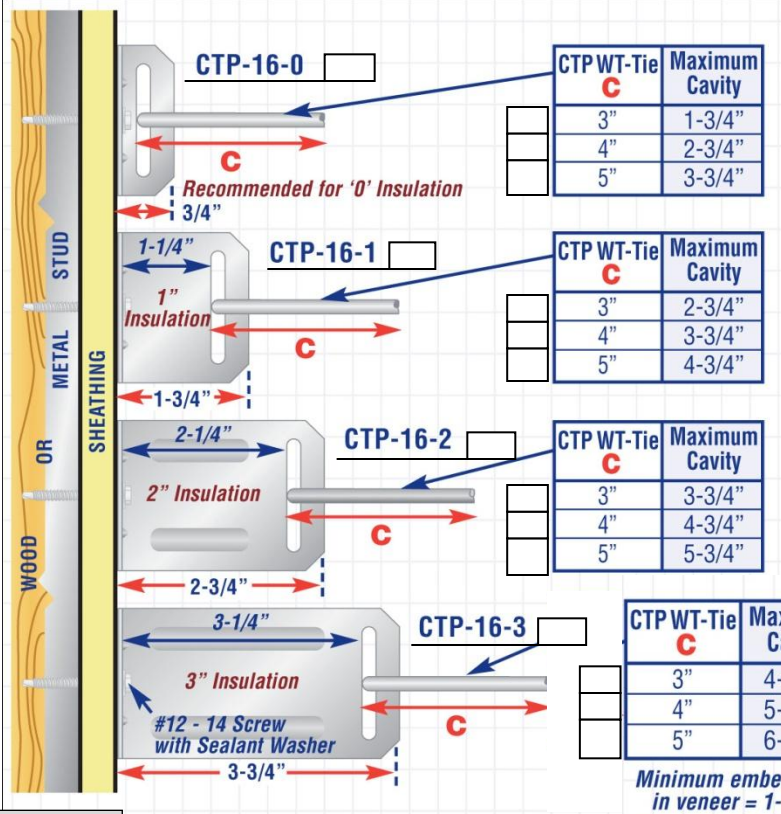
WOOD OR METAL STUD

SHEATHING

CTP-16-0

C

Recommended for '0' Insulation

3/4"

| CTP WT-Tie C | Maximum Cavity |
|---|---|
| 3" | 1-3/4" |
| 4" | 2-3/4" |
| 5" | 3-3/4" |

CTP-16-1

1-1/4"

1" Insulation

C

1-3/4"

| CTP WT-Tie C | Maximum Cavity |
|---|---|
| 3" | 2-3/4" |
| 4" | 3-3/4" |
| 5" | 4-3/4" |

CTP-16-2

2-1/4"

2" Insulation

C

2-3/4"

| CTP WT-Tie C | Maximum Cavity |
|---|---|
| 3" | 3-3/4" |
| 4" | 4-3/4" |
| 5" | 5-3/4" |

CTP-16-3

3-1/4"

3" Insulation

#12 - 14 Screw with Sealant Washer

C

3-3/4"

| CTP WT-Tie C | Max C |
|---|---|
| 3" | 4- |
| 4" | 5- |
| 5" | 6- |

Minimum embe in veneer = 1-